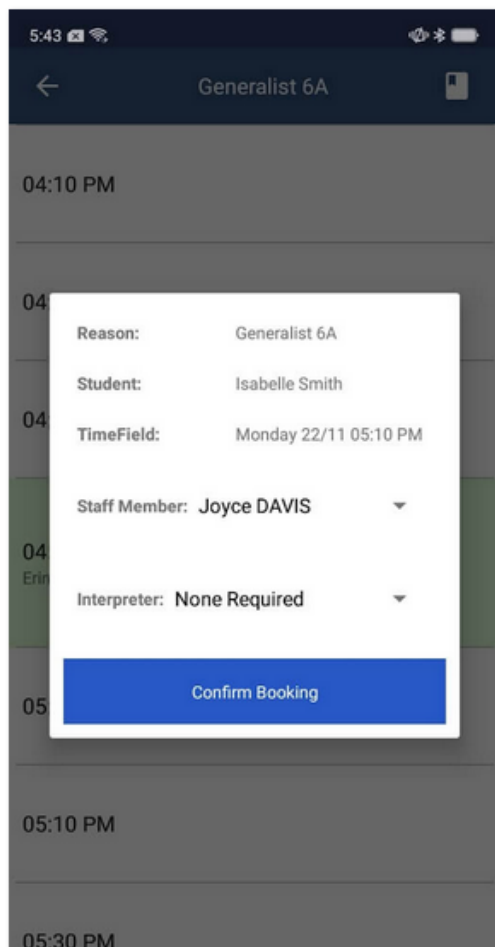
5:43

Generalist 6A

04:10 PM

04

04

04
Erin

05

05:10 PM

05:30 PM

Reason: Generalist 6A

Student: Isabelle Smith

TimeField: Monday 22/11 05:10 PM

Staff Member: Joyce DAVIS

Interpreter: None Required

Confirm Booking